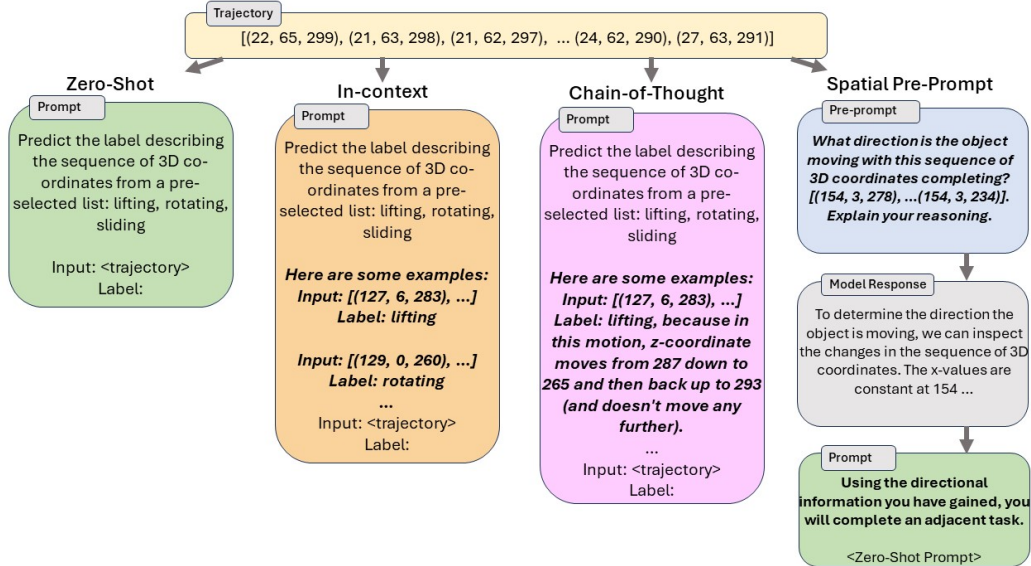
Trajectory

[(22, 65, 299), (21, 63, 298), (21, 62, 297), ... (24, 62, 290), (27, 63, 291)]

Zero-Shot

Prompt

Predict the label describing the sequence of 3D coordinates from a preselected list: lifting, rotating, sliding

Input: <trajectory>
Label:

In-context

Prompt

Predict the label describing the sequence of 3D coordinates from a preselected list: lifting, rotating, sliding

***Here are some examples:***
***Input: [(127, 6, 283), ...]***
***Label: lifting***

***Input: [(129, 0, 260), ...]***
***Label: rotating***
***...***
Input: <trajectory>
Label:

Chain-of-Thought

Prompt

Predict the label describing the sequence of 3D coordinates from a preselected list: lifting, rotating, sliding

***Here are some examples:***
***Input: [(127, 6, 283), ...]***
***Label: lifting, because in this motion, z-coordinate moves from 287 down to 265 and then back up to 293 (and doesn't move any further).***
...
Input: <trajectory>
Label:

Spatial Pre-Prompt

Pre-prompt

***What direction is the object moving with this sequence of 3D coordinates completing? [(154, 3, 278), ...(154, 3, 234)]. Explain your reasoning.***

Model Response

To determine the direction the object is moving, we can inspect the changes in the sequence of 3D coordinates. The x-values are constant at 154 ...

Prompt

**Using the directional information you have gained, you will complete an adjacent task.**

<Zero-Shot Prompt>